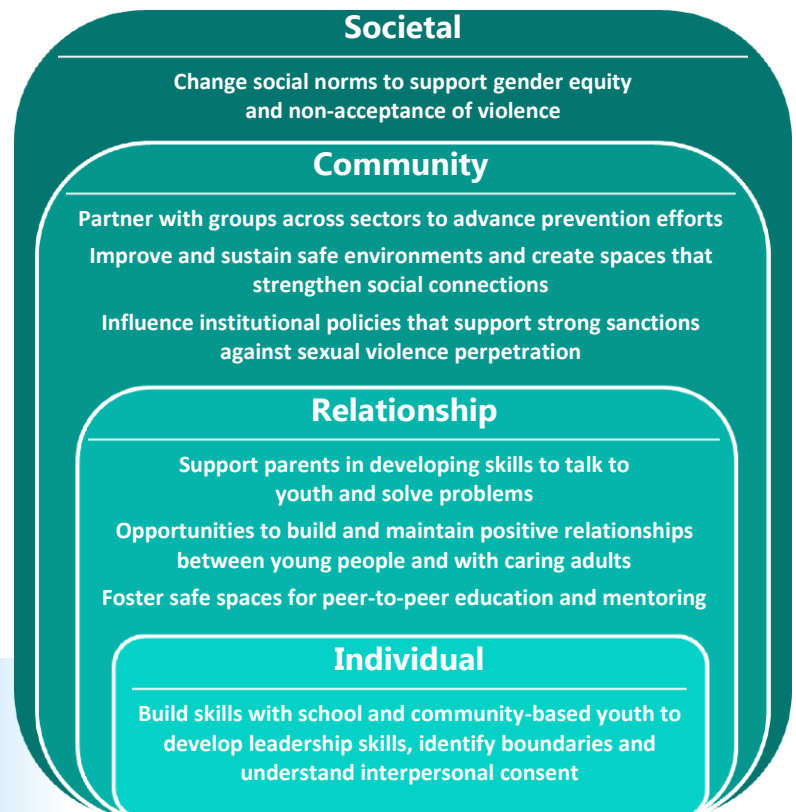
Societal

Change social norms to support gender equity and non-acceptance of violence

Community

Partner with groups across sectors to advance prevention efforts

Improve and sustain safe environments and create spaces that strengthen social connections

Influence institutional policies that support strong sanctions against sexual violence perpetration

Relationship

Support parents in developing skills to talk to youth and solve problems

Opportunities to build and maintain positive relationships between young people and with caring adults

Foster safe spaces for peer-to-peer education and mentoring

Individual

Build skills with school and community-based youth to develop leadership skills, identify boundaries and understand interpersonal consent